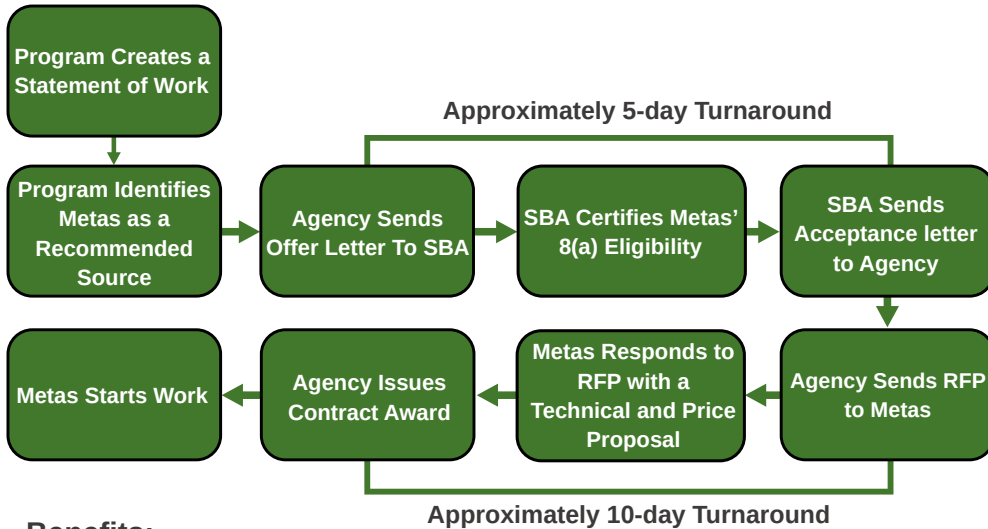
Program Creates a Statement of Work

Approximately 5-day Turnaround

Program Identifies Metas as a Recommended Source

Agency Sends Offer Letter To SBA

SBA Certifies Metas' 8(a) Eligibility

SBA Sends Acceptance letter to Agency

Metas Starts Work

Agency Issues Contract Award

Metas Responds to RFP with a Technical and Price Proposal

Agency Sends RFP to Metas

Approximately 10-day Turnaround

Benefits: